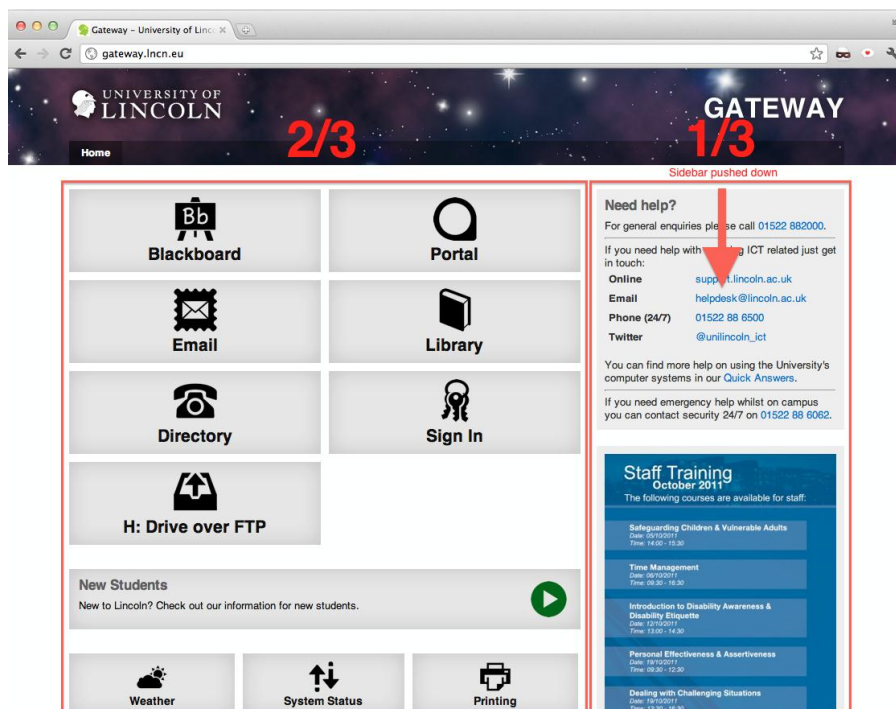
Gateway – University of Linc ×

gateway.lncn.eu

UNIVERSITY OF LINCOLN

GATEWAY

Home

2/3

1/3

Sidebar pushed down

Bb

Blackboard

Portal

Email

Library

Directory

Sign In

H: Drive over FTP

New Students

New to Lincoln? Check out our information for new students.

Weather

System Status

Printing

Need help?

For general enquiries please call 01522 882000.

If you need help with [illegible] ICT related just get in touch:

| | |
|---|---|
| Online | supp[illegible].lincoln.ac.uk |
| Email | helpdesk@lincoln.ac.uk |
| Phone (24/7) | 01522 88 6500 |
| Twitter | @unilincoln_ict |

You can find more help on using the University's computer systems in our Quick Answers.

If you need emergency help whilst on campus you can contact security 24/7 on 01522 88 6062.

Staff Training
October 2011
The following courses are available for staff:

Safeguarding Children & Vulnerable Adults
Date: 05/10/2011
Time: 14:00 - 15:30

Time Management
Date: 06/10/2011
Time: 09:30 - 16:30

Introduction to Disability Awareness & Disability Etiquette
Date: 12/10/2011
Time: 13:00 - 14:30

Personal Effectiveness & Assertiveness
Date: 19/10/2011
Time: 09:30 - 16:30

Dealing with Challenging Situations
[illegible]